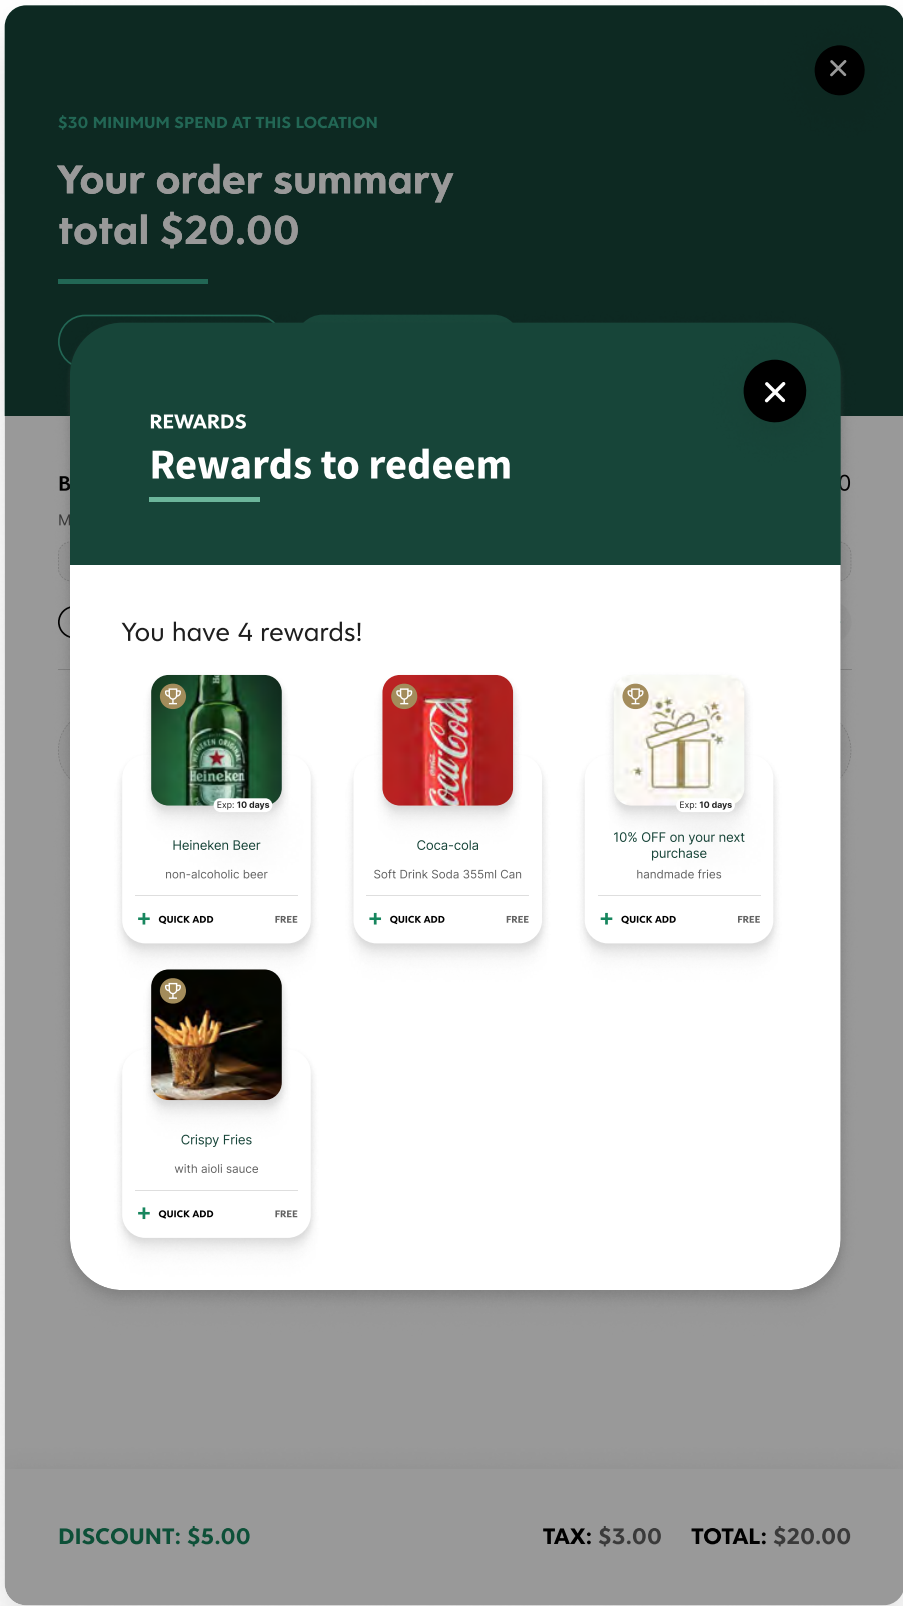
$30 MINIMUM SPEND AT THIS LOCATION

Your order summary total $20.00

REWARDS

Rewards to redeem

You have 4 rewards!

Heineken

Exp: 10 days

Heineken Beer

non-alcoholic beer

QUICK ADD FREE

Coca-Cola

Coca-cola

Soft Drink Soda 355ml Can

QUICK ADD FREE

Exp: 10 days

10% OFF on your next purchase

handmade fries

QUICK ADD FREE

Crispy Fries

with aioli sauce

QUICK ADD FREE

DISCOUNT: $5.00

TAX: $3.00

TOTAL: $20.00